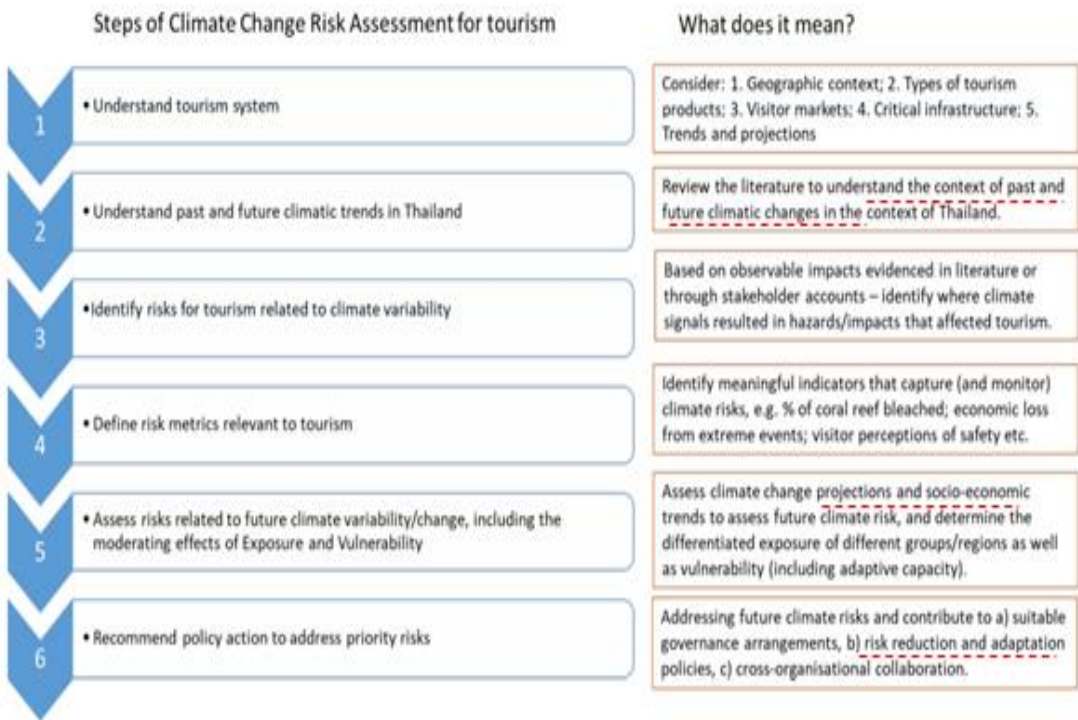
Steps of Climate Change Risk Assessment for tourism

What does it mean?

1

• Understand tourism system

Consider: 1. Geographic context; 2. Types of tourism products; 3. Visitor markets; 4. Critical infrastructure; 5. Trends and projections

2

• Understand past and future climatic trends in Thailand

Review the literature to understand the context of past and future climatic changes in the context of Thailand.

3

• Identify risks for tourism related to climate variability

Based on observable impacts evidenced in literature or through stakeholder accounts – identify where climate signals resulted in hazards/impacts that affected tourism.

4

• Define risk metrics relevant to tourism

Identify meaningful indicators that capture (and monitor) climate risks, e.g. % of coral reef bleached; economic loss from extreme events; visitor perceptions of safety etc.

5

• Assess risks related to future climate variability/change, including the moderating effects of Exposure and Vulnerability

Assess climate change projections and socio-economic trends to assess future climate risk, and determine the differentiated exposure of different groups/regions as well as vulnerability (including adaptive capacity).

6

• Recommend policy action to address priority risks

Addressing future climate risks and contribute to a) suitable governance arrangements, b) risk reduction and adaptation policies, c) cross-organisational collaboration.